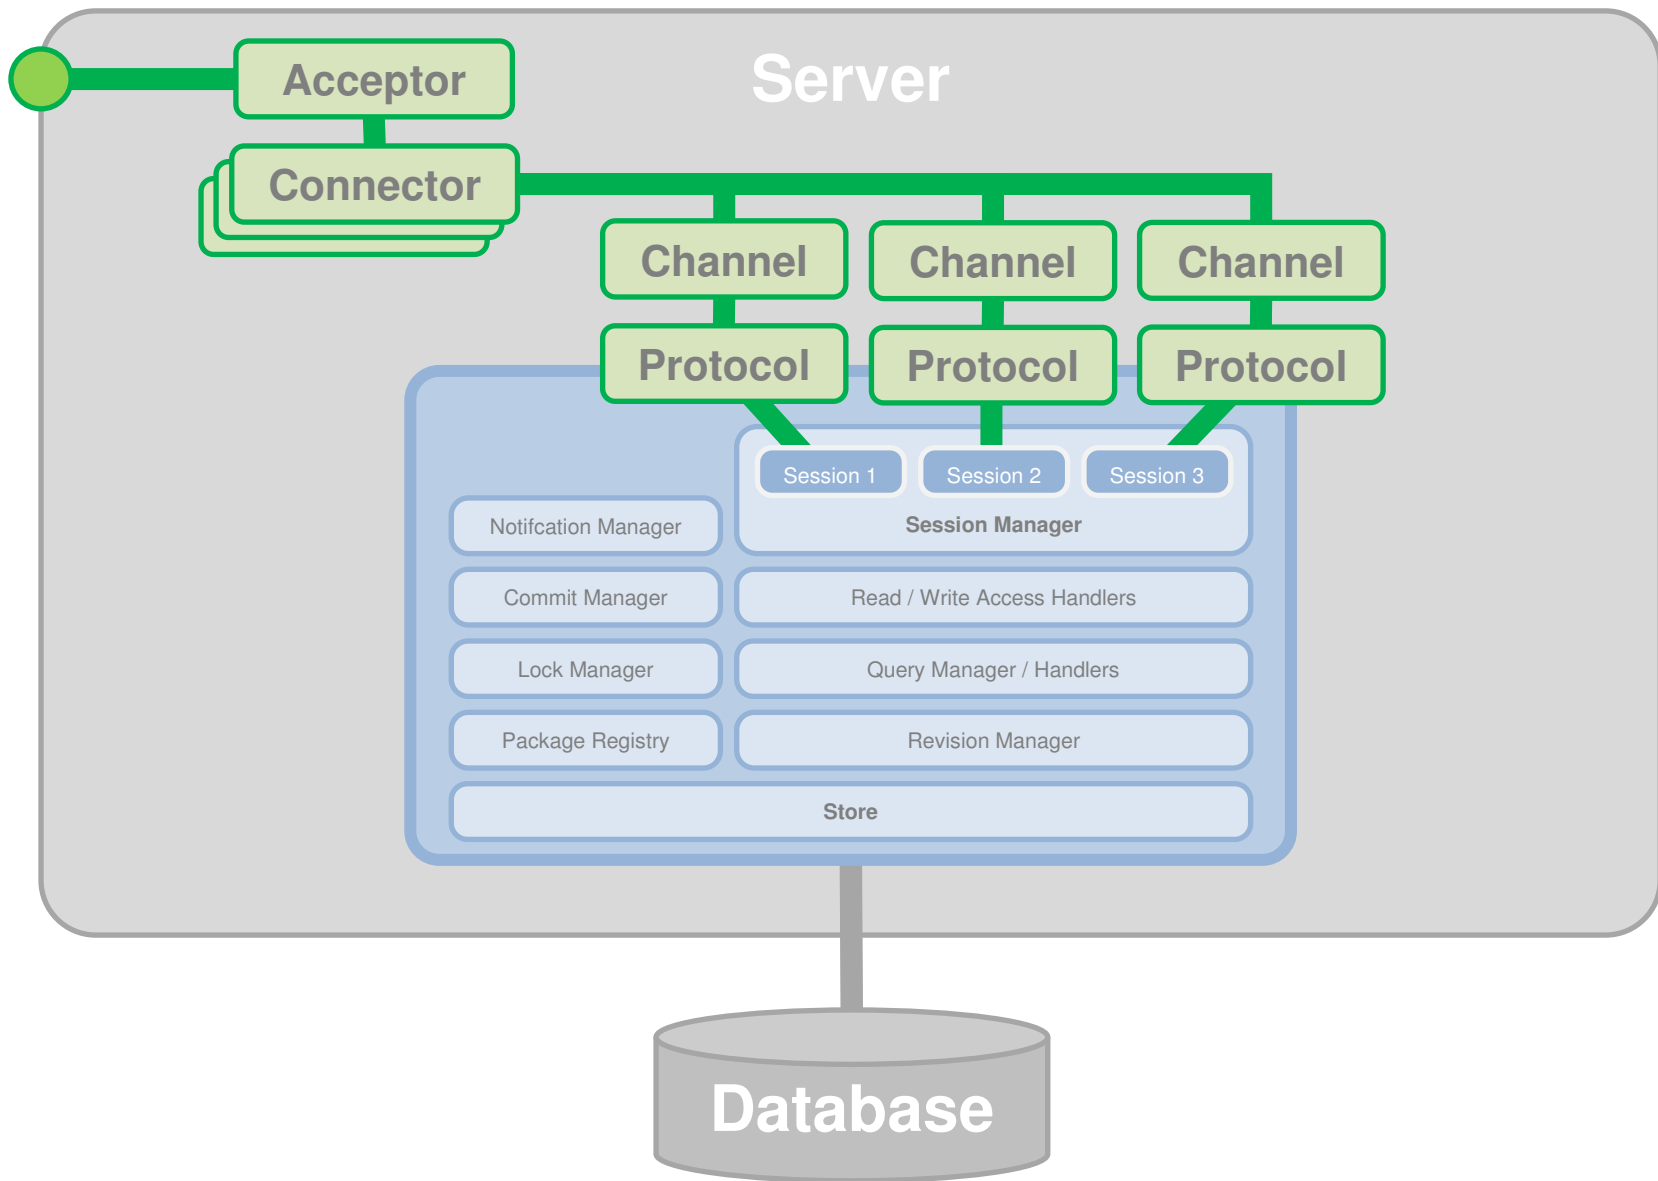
Acceptor

Server

Connector

Channel

Channel

Channel

Protocol

Protocol

Protocol

Session 1

Session 2

Session 3

Session Manager

Notifcation Manager

Commit Manager

Read / Write Access Handlers

Lock Manager

Query Manager / Handlers

Package Registry

Revision Manager

Store

Database